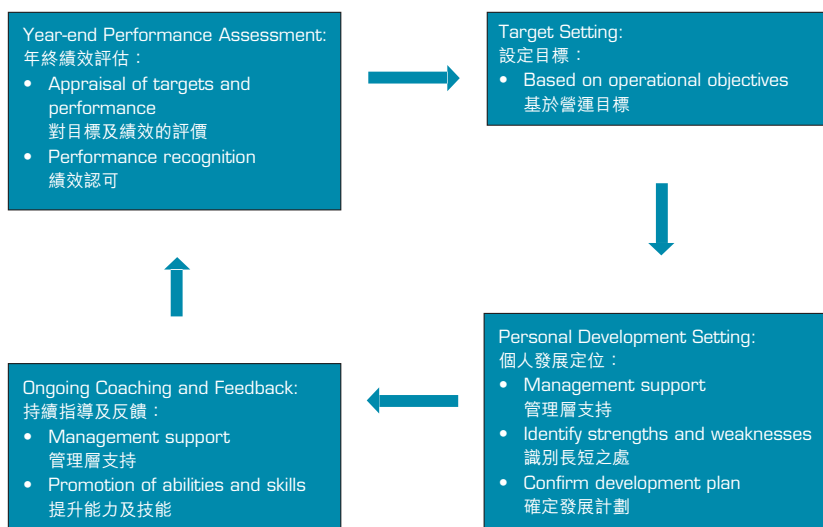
Year-end Performance Assessment:
年終績效評估：

- Appraisal of targets and performance
  對目標及績效的評價
- Performance recognition
  績效認可

Target Setting:
設定目標：

- Based on operational objectives
  基於營運目標

Personal Development Setting:
個人發展定位：

- Management support
  管理層支持
- Identify strengths and weaknesses
  識別長短之處
- Confirm development plan
  確定發展計劃

Ongoing Coaching and Feedback:
持續指導及反饋：

- Management support
  管理層支持
- Promotion of abilities and skills
  提升能力及技能